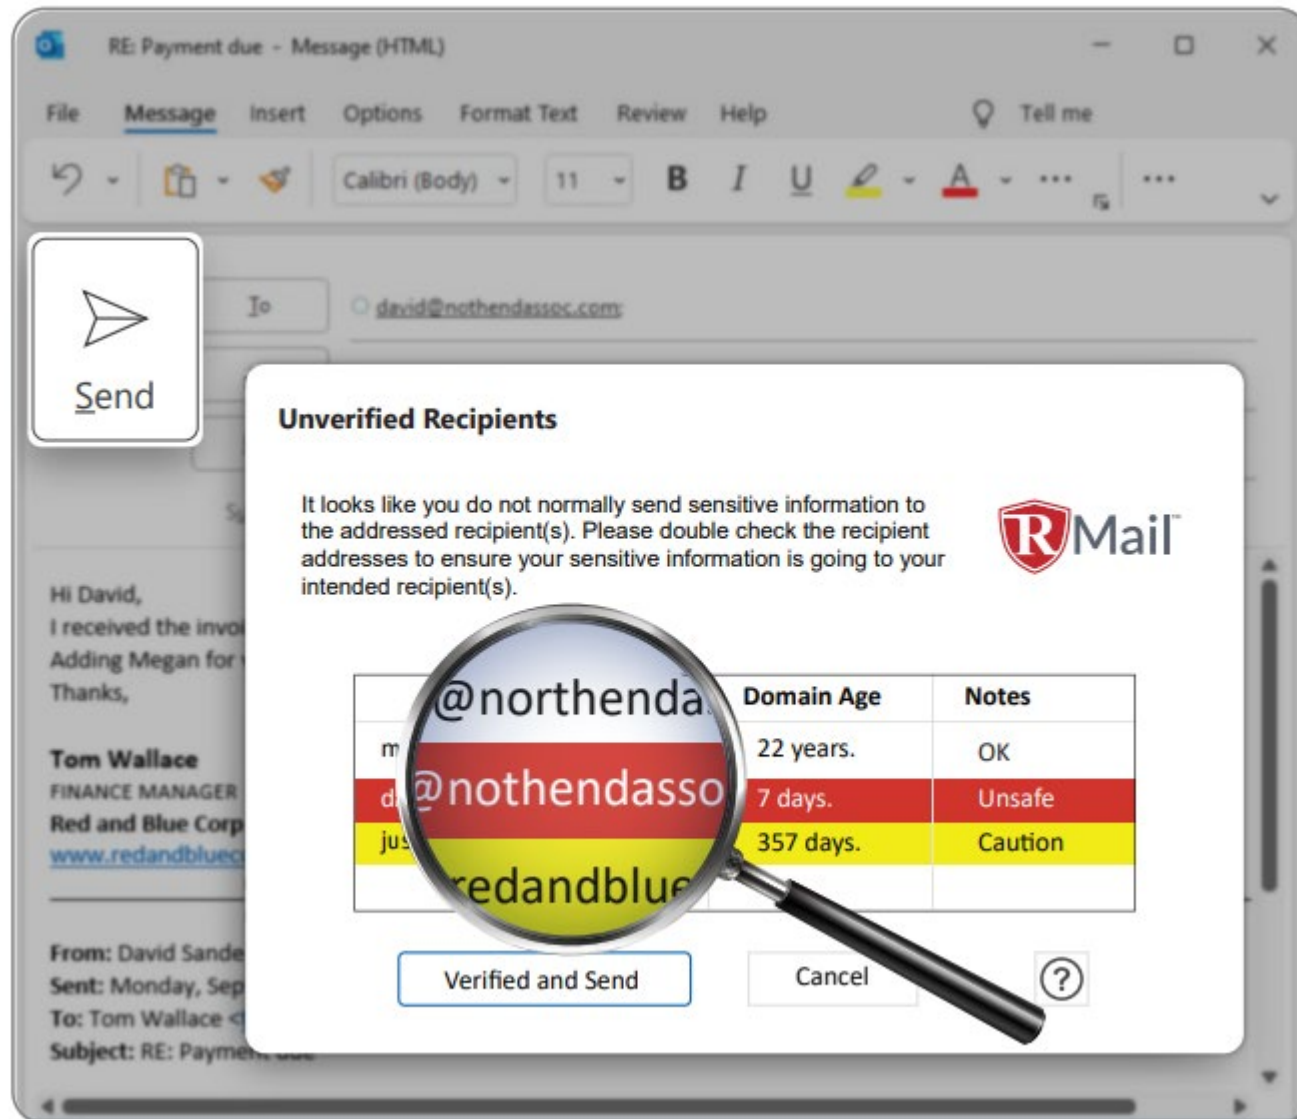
RE: Payment due - Message (HTML)

File Message Insert Options Format Text Review Help Tell me

Calibri (Body) 11 B I U A

Send

To david@nothendassoc.com;

Hi David,
I received the invo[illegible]
Adding Megan for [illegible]
Thanks,

Tom Wallace
FINANCE MANAGER
Red and Blue Corp
www.redandbluec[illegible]

From: David Sande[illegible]
Sent: Monday, Sep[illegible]
To: Tom Wallace <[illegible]
Subject: RE: Paymen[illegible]

Unverified Recipients

It looks like you do not normally send sensitive information to the addressed recipient(s). Please double check the recipient addresses to ensure your sensitive information is going to your intended recipient(s).

RMail

| @northenda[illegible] | Domain Age | Notes |
|---|---|---|
| m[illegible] | 22 years. | OK |
| d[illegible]@nothendasso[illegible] | 7 days. | Unsafe |
| ju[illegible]redandblue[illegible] | 357 days. | Caution |
| | | |

Verified and Send Cancel ?